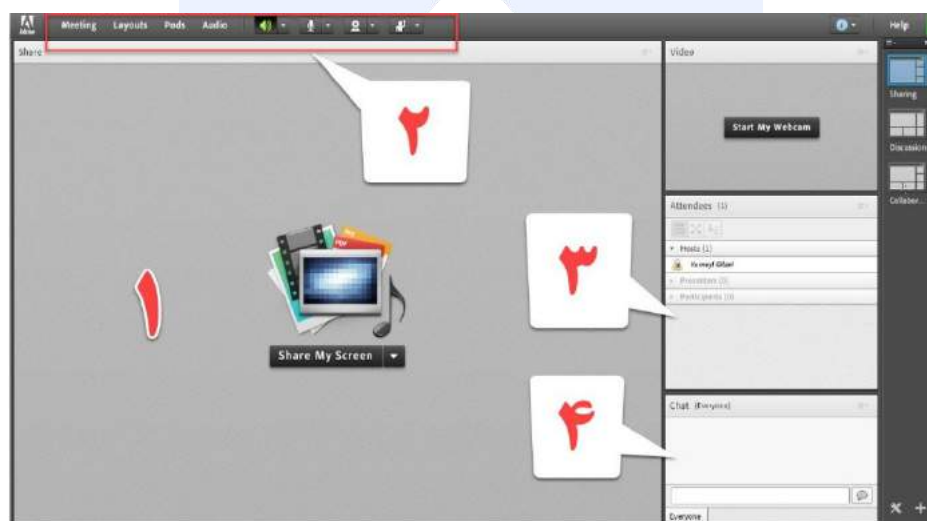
Adobe Meeting Layouts Pods Audio

Help

Share

۲

۱

Share My Screen

Video

Start My Webcam

Attendees (1)

Hosts (1)

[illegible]

Presenters (0)

Participants (0)

۳

Chat (Everyone)

۴

Everyone

Sharing

Discussion

Collabor...